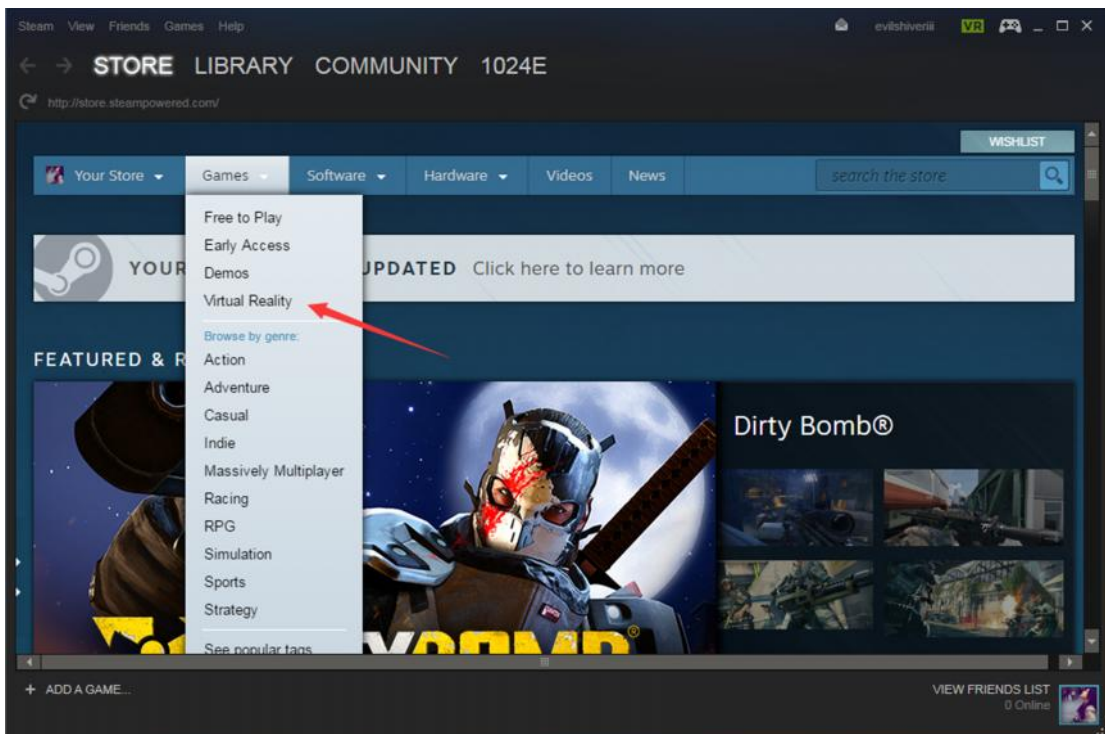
Steam View Friends Games Help

evilshiveriii VR

STORE LIBRARY COMMUNITY 1024E

http://store.steampowered.com/

WISHLIST

Your Store Games Software Hardware Videos News

search the store

Free to Play
Early Access
Demos
Virtual Reality
Browse by genre:
Action
Adventure
Casual
Indie
Massively Multiplayer
Racing
RPG
Simulation
Sports
Strategy
See popular tags

YOUR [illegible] UPDATED Click here to learn more

FEATURED & R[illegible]

Dirty Bomb®

+ ADD A GAME...

VIEW FRIENDS LIST
0 Online